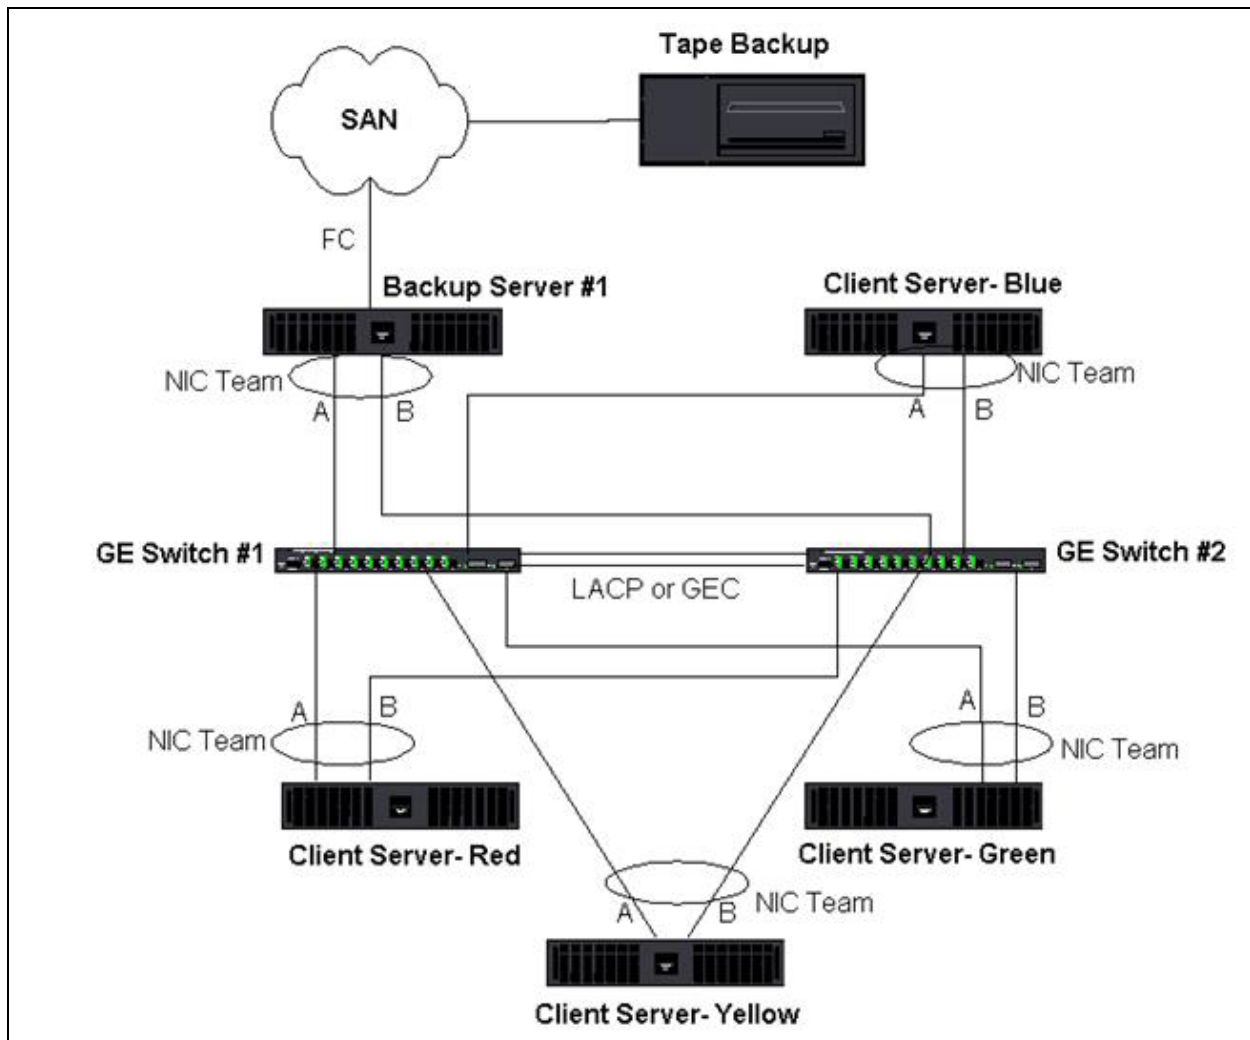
Tape Backup

SAN

FC

Backup Server #1

Client Server- Blue

NIC Team

A

B

NIC Team

A

B

GE Switch #1

GE Switch #2

LACP or GEC

A

B

NIC Team

A

B

NIC Team

Client Server- Red

Client Server- Green

NIC Team

A

B

Client Server- Yellow